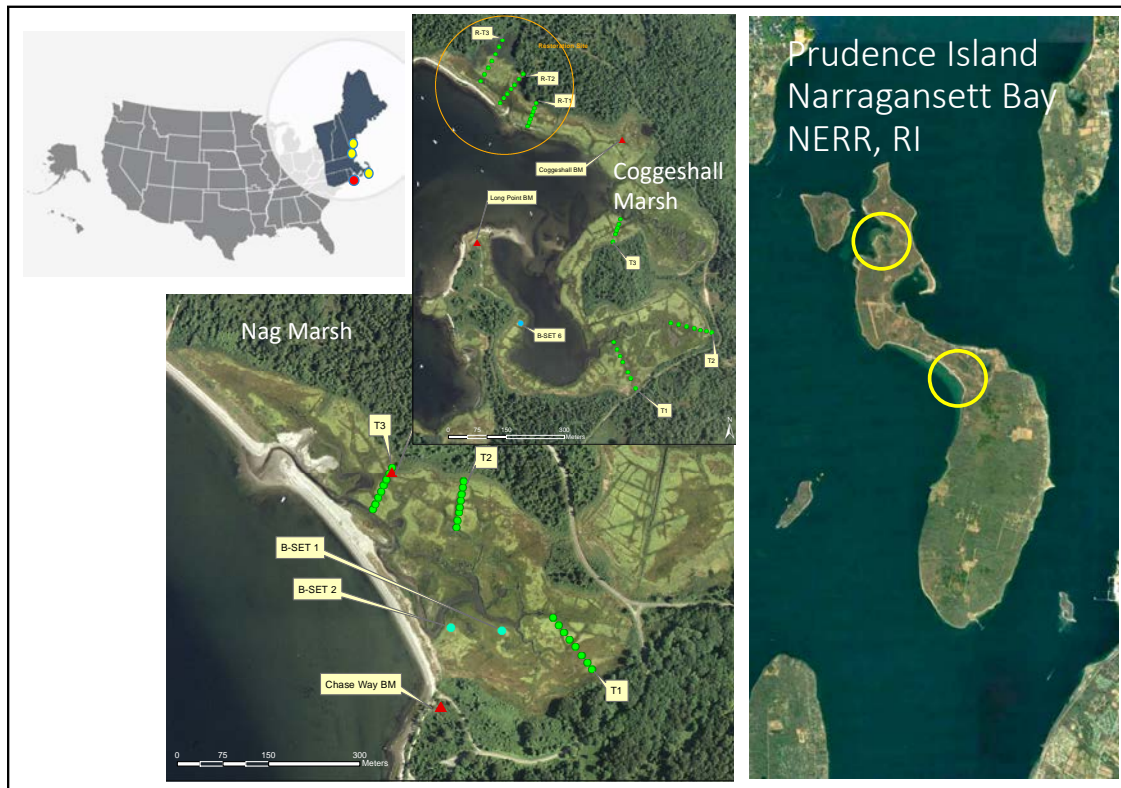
R-T3
Restoration Site
R-T2
R-T1
Coggeshall BM
Coggeshall Marsh
Long Point BM
T3
B-SET 6
T2
T1
0 75 150 300 Meters
N

Prudence Island Narragansett Bay NERR, RI

Nag Marsh
T3
T2
B-SET 1
B-SET 2
T1
Chase Way BM
0 75 150 300 Meters